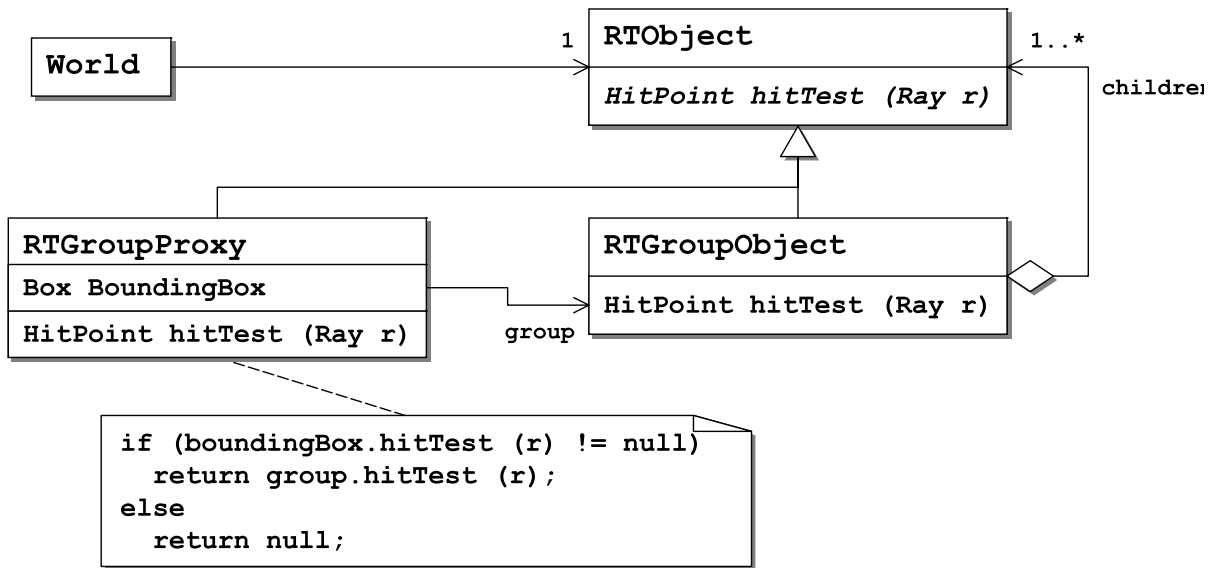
World

1

RTObject

HitPoint hitTest (Ray r)

1..*

childre

RTGroupProxy

Box BoundingBox

HitPoint hitTest (Ray r)

group

RTGroupObject

HitPoint hitTest (Ray r)

if (boundingBox.hitTest (r) != null)
  return group.hitTest (r);
else
  return null;